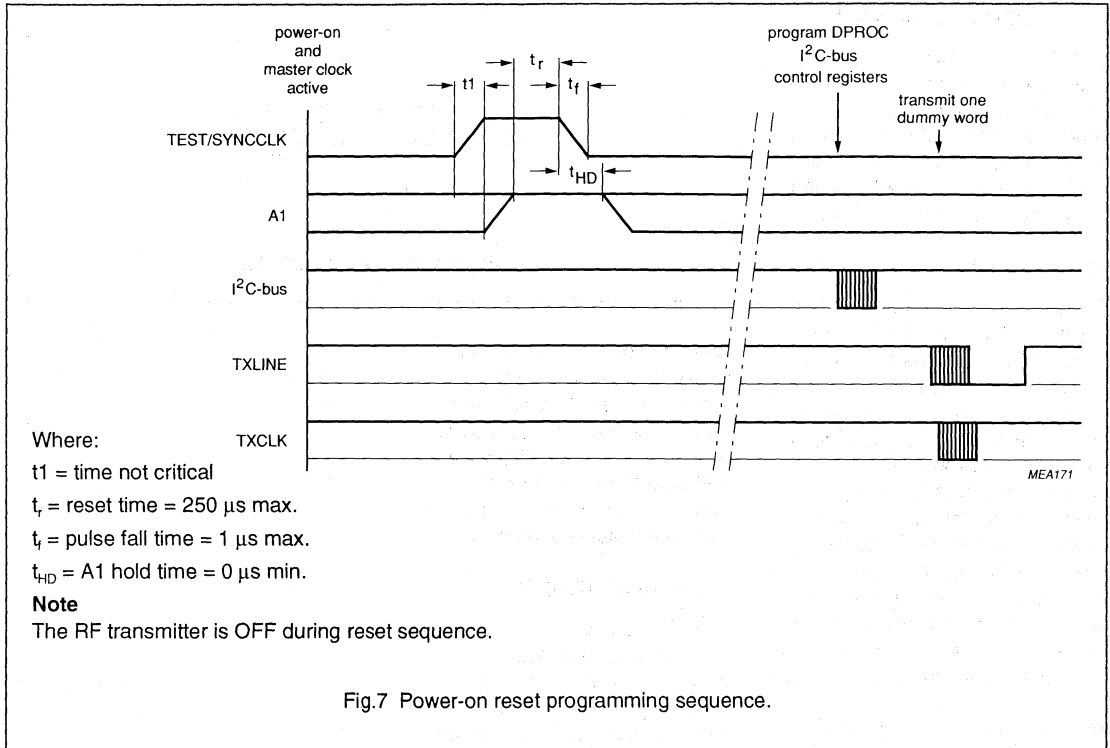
power-on and master clock active

t1

$t_r$

$t_f$

program DPROC $I^2C$-bus control registers

transmit one dummy word

TEST/SYNCCLK

$t_{HD}$

A1

$I^2C$-bus

TXLINE

Where:

TXCLK

MEA171

t1 = time not critical

$t_r$ = reset time = 250 μs max.

$t_f$ = pulse fall time = 1 μs max.

$t_{HD}$ = A1 hold time = 0 μs min.

**Note**

The RF transmitter is OFF during reset sequence.

Fig.7 Power-on reset programming sequence.